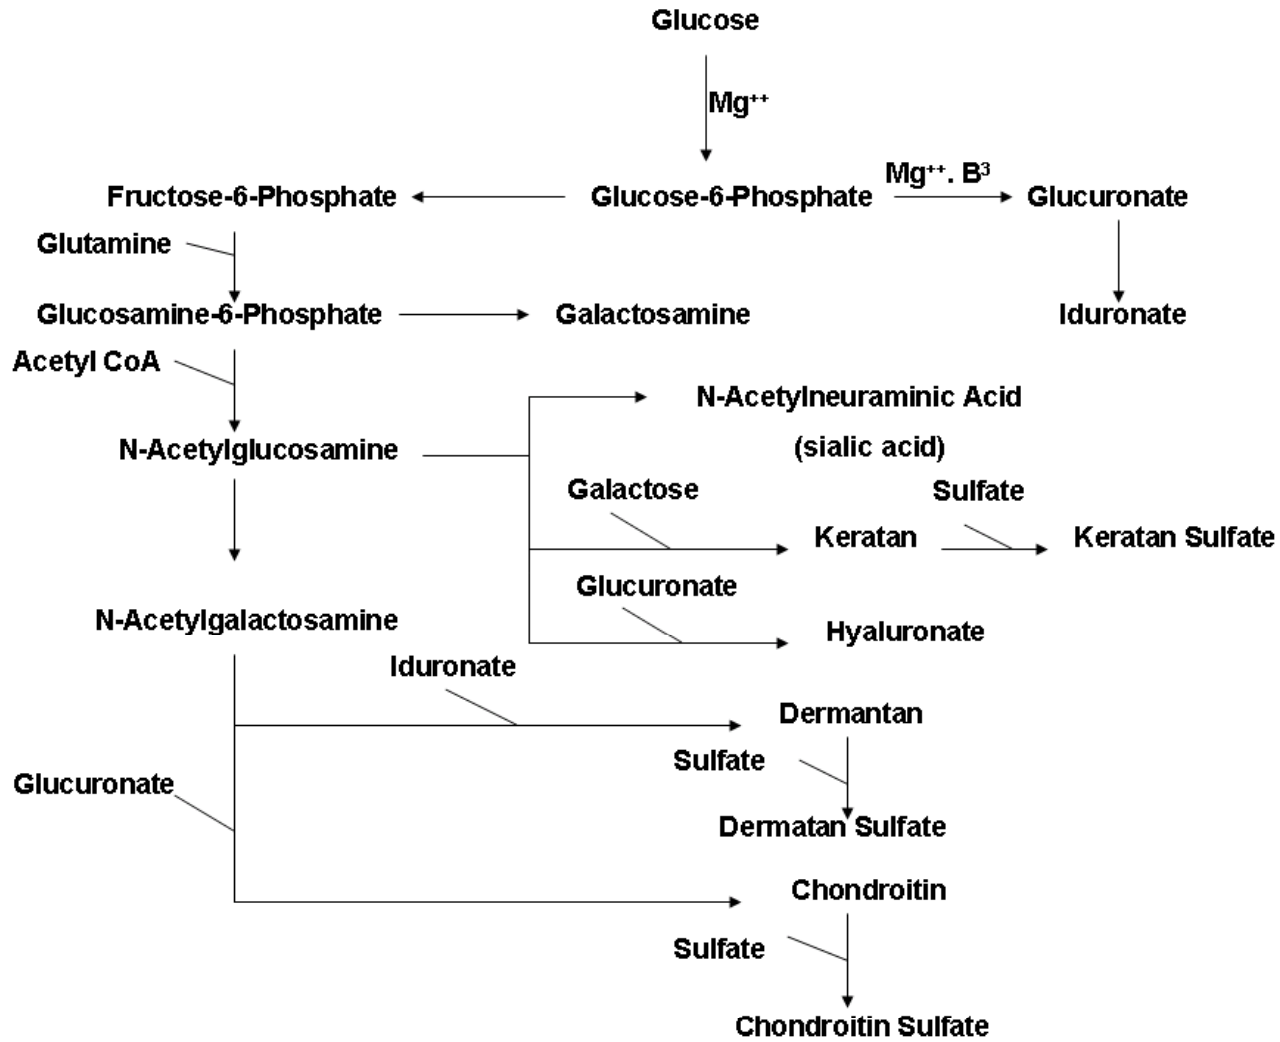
Glucose

$Mg^{++}$

Fructose-6-Phosphate

Glucose-6-Phosphate

$Mg^{++}$. $B^3$

Glucuronate

Glutamine

Glucosamine-6-Phosphate

Galactosamine

Iduronate

Acetyl CoA

N-Acetylneuraminic Acid (sialic acid)

N-Acetylglucosamine

Galactose

Sulfate

Keratan

Keratan Sulfate

Glucuronate

N-Acetylgalactosamine

Hyaluronate

Iduronate

Dermantan

Sulfate

Glucuronate

Dermatan Sulfate

Chondroitin

Sulfate

Chondroitin Sulfate